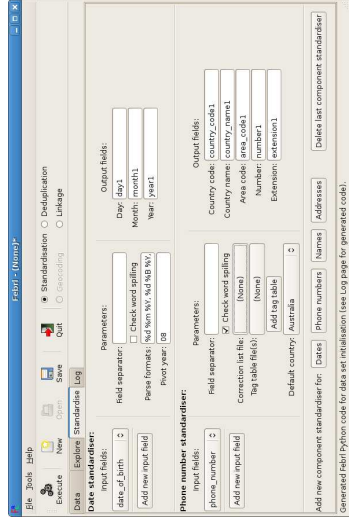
Febrl - (None)*

File Tools Help

Execute New Open Save Quit

Standardisation Deduplication Geocoding Linkage

Data Explore Standardise Log

Date standardiser:

Input fields:

date_of_birth

Add new input field

Parameters:

Field separator:

Check word spilling

Parse formats: %d %m %Y, %d %B %Y,

Pivot year: 08

Output fields:

Day: day1

Month: month1

Year: year1

Phone number standardiser:

Input fields:

phone_number

Add new input field

Parameters:

Field separator:

Check word spilling

Correction list file: (None)

Tag table file(s): (None)

Add tag table

Default country: Australia

Output fields:

Country code: country_code1

Country name: country_name1

Area code: area_code1

Number: number1

Extension: extension1

Add new component standardiser for: Dates Phone numbers Names Addresses Delete last component standardiser

Generated Febrl Python code for data set initialisation (see Log page for generated code).